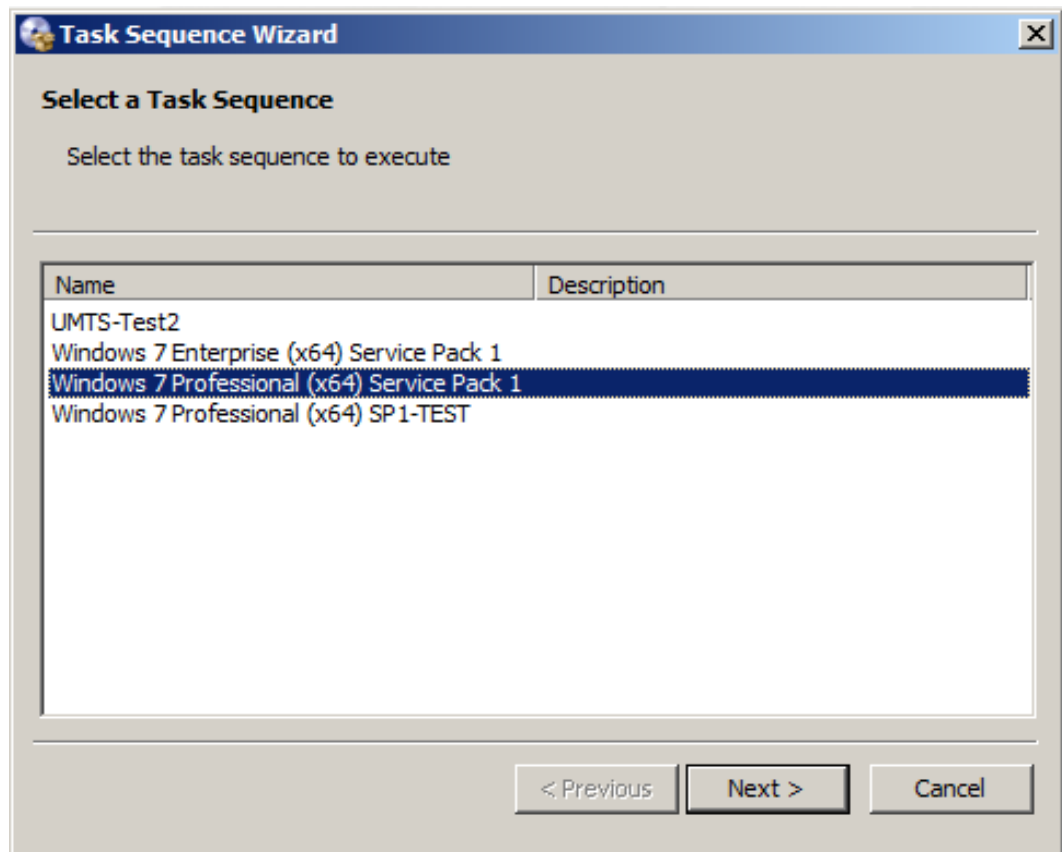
Task Sequence Wizard

Select a Task Sequence

Select the task sequence to execute

| Name | Description |
|---|---|
| UMTS-Test2 | |
| Windows 7 Enterprise (x64) Service Pack 1 | |
| Windows 7 Professional (x64) Service Pack 1 | |
| Windows 7 Professional (x64) SP1-TEST | |

< Previous

Next >

Cancel